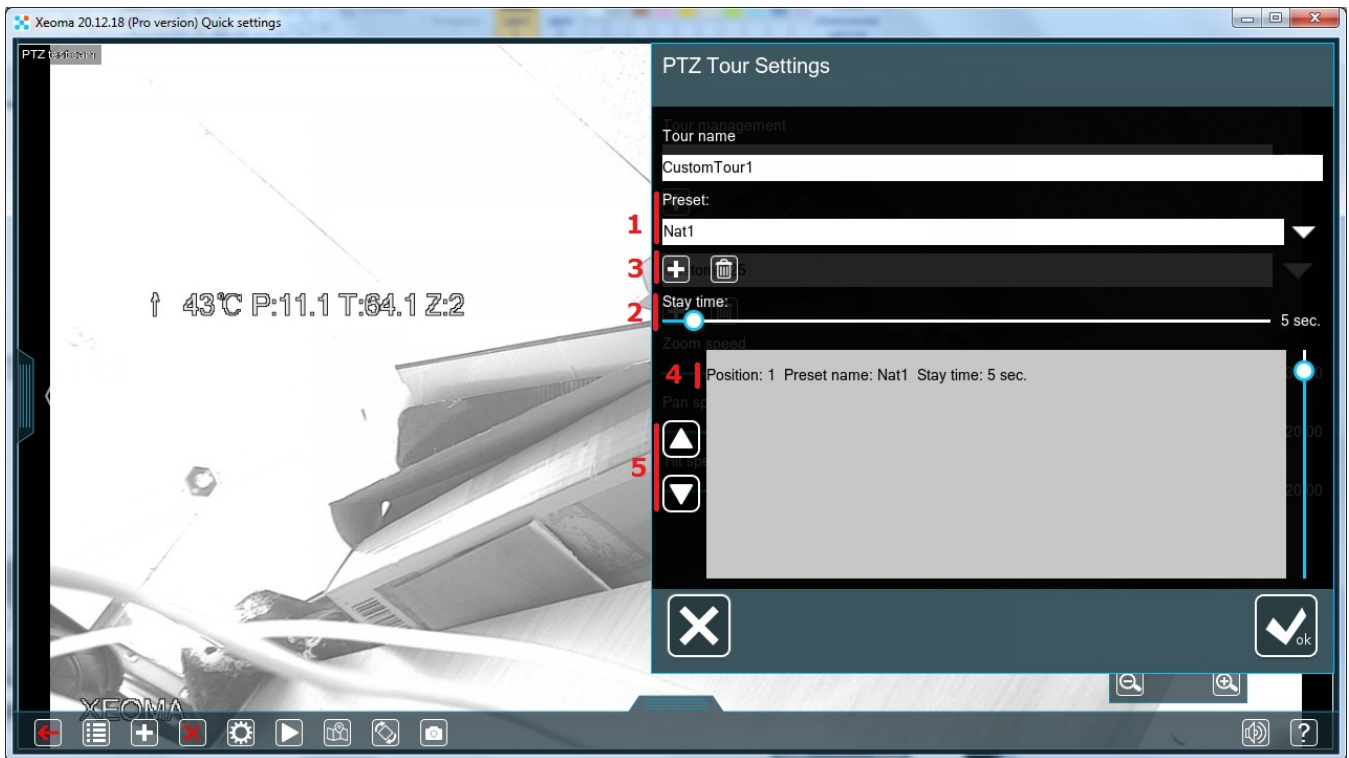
Xeoma 20.12.18 (Pro version) Quick settings

PTZ test cam

43℃ P:11.1 T:64.1 Z:2

XEOMA

PTZ Tour Settings

Tour management

Tour name

CustomTour1

1

Preset:

Nat1

3

2

Stay time:

5 sec.

Zoom speed

4

Position: 1 Preset name: Nat1 Stay time: 5 sec.

Pan sp

5

Tilt spe

ok